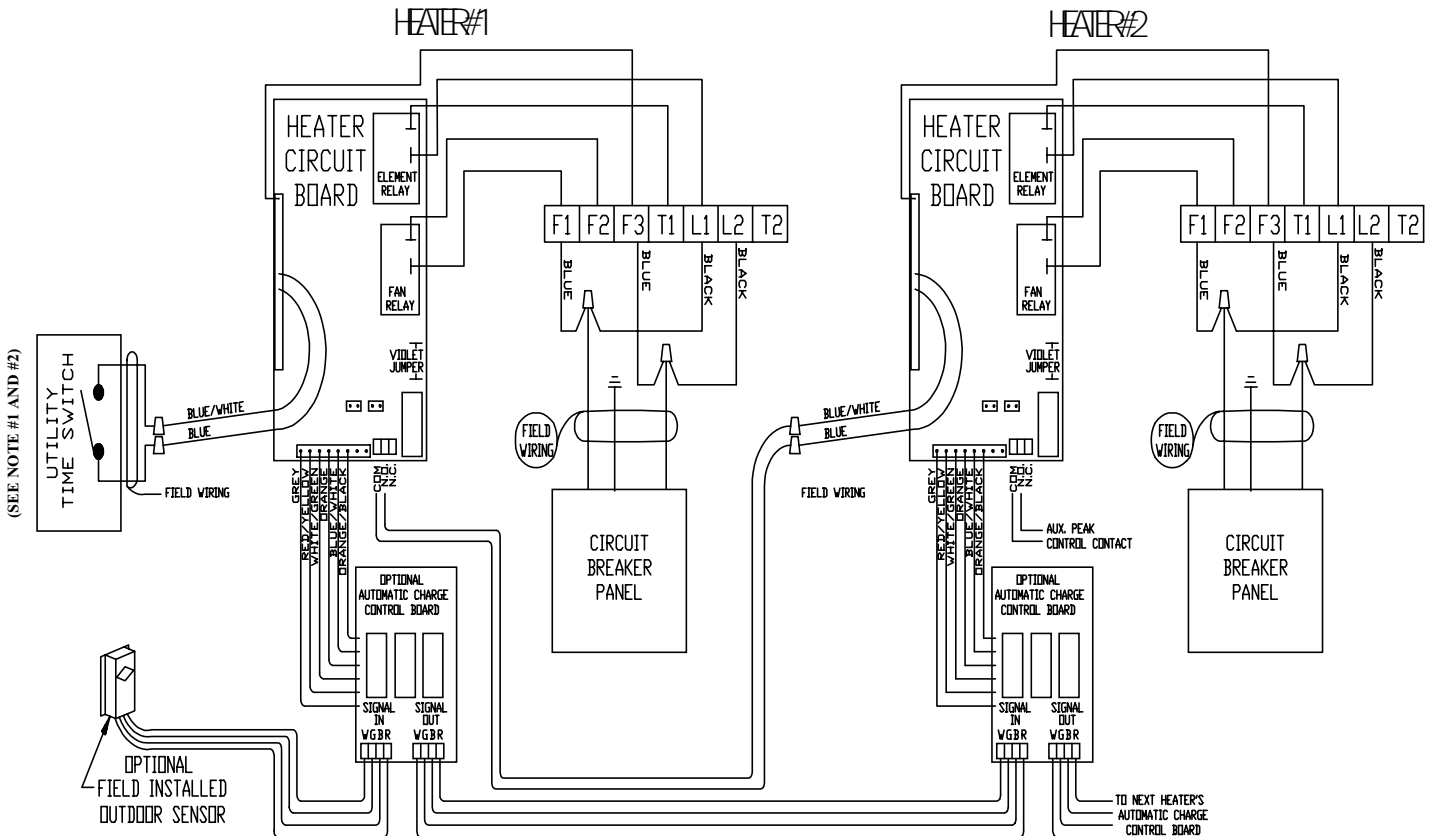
HEATER#1

HEATER CIRCUIT BOARD

ELEMENT RELAY

FAN RELAY

VIOLET JUMPER

F1 F2 F3 T1 L1 L2 T2

BLUE BLUE BLACK BLACK

FIELD WIRING

CIRCUIT BREAKER PANEL

(SEE NOTE #1 AND #2)

UTILITY TIME SWITCH

BLUE/WHITE

BLUE

FIELD WIRING

GREY RED/YELLOW WHITE/GREEN ORANGE BLUE/WHITE ORANGE/BLACK

COM NC NO

OPTIONAL AUTOMATIC CHARGE CONTROL BOARD

SIGNAL IN WGBR

SIGNAL OUT WGBR

OPTIONAL FIELD INSTALLED OUTDOOR SENSOR

HEATER#2

HEATER CIRCUIT BOARD

ELEMENT RELAY

FAN RELAY

VIOLET JUMPER

F1 F2 F3 T1 L1 L2 T2

BLUE BLUE BLACK BLACK

FIELD WIRING

CIRCUIT BREAKER PANEL

BLUE/WHITE

BLUE

FIELD WIRING

GREY RED/YELLOW WHITE/GREEN ORANGE BLUE/WHITE ORANGE/BLACK

COM NC NO

AUX. PEAK CONTROL CONTACT

OPTIONAL AUTOMATIC CHARGE CONTROL BOARD

SIGNAL IN WGBR

SIGNAL OUT WGBR

TO NEXT HEATER'S AUTOMATIC CHARGE CONTROL BOARD